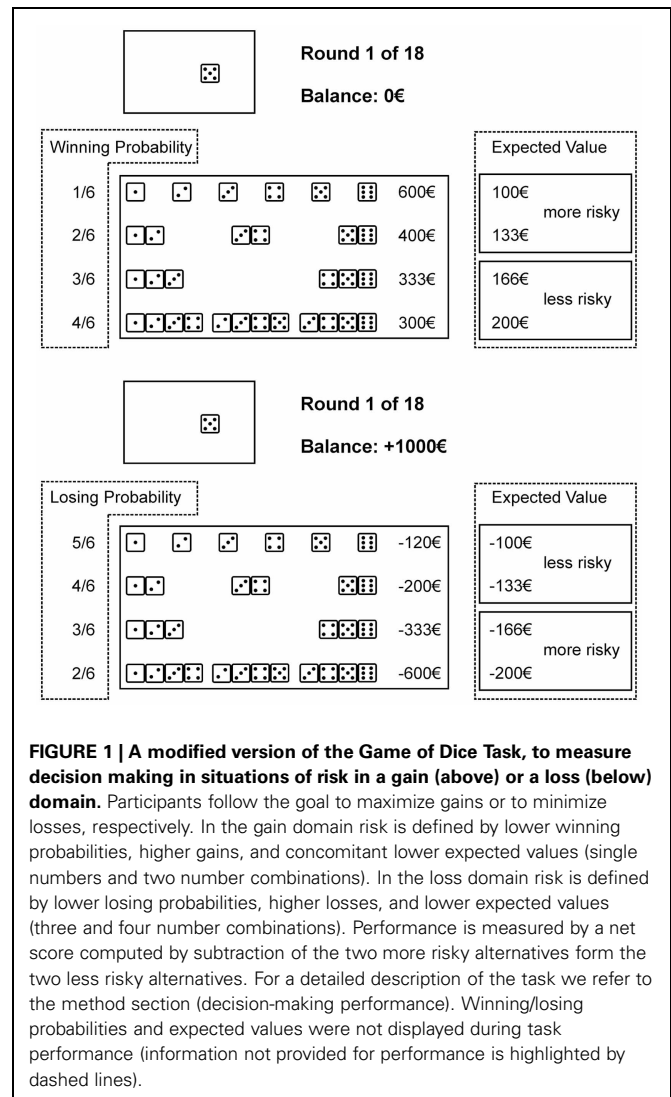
Round 1 of 18

Balance: 0€

Winning Probability

Expected Value

1/6 600€

2/6 400€

3/6 333€

4/6 300€

100€ more risky 133€

166€ less risky 200€

Round 1 of 18

Balance: +1000€

Losing Probability

Expected Value

5/6 -120€

4/6 -200€

3/6 -333€

2/6 -600€

-100€ less risky -133€

-166€ more risky -200€

**FIGURE 1 | A modified version of the Game of Dice Task, to measure decision making in situations of risk in a gain (above) or a loss (below) domain.** Participants follow the goal to maximize gains or to minimize losses, respectively. In the gain domain risk is defined by lower winning probabilities, higher gains, and concomitant lower expected values (single numbers and two number combinations). In the loss domain risk is defined by lower losing probabilities, higher losses, and lower expected values (three and four number combinations). Performance is measured by a net score computed by subtraction of the two more risky alternatives form the two less risky alternatives. For a detailed description of the task we refer to the method section (decision-making performance). Winning/losing probabilities and expected values were not displayed during task performance (information not provided for performance is highlighted by dashed lines).